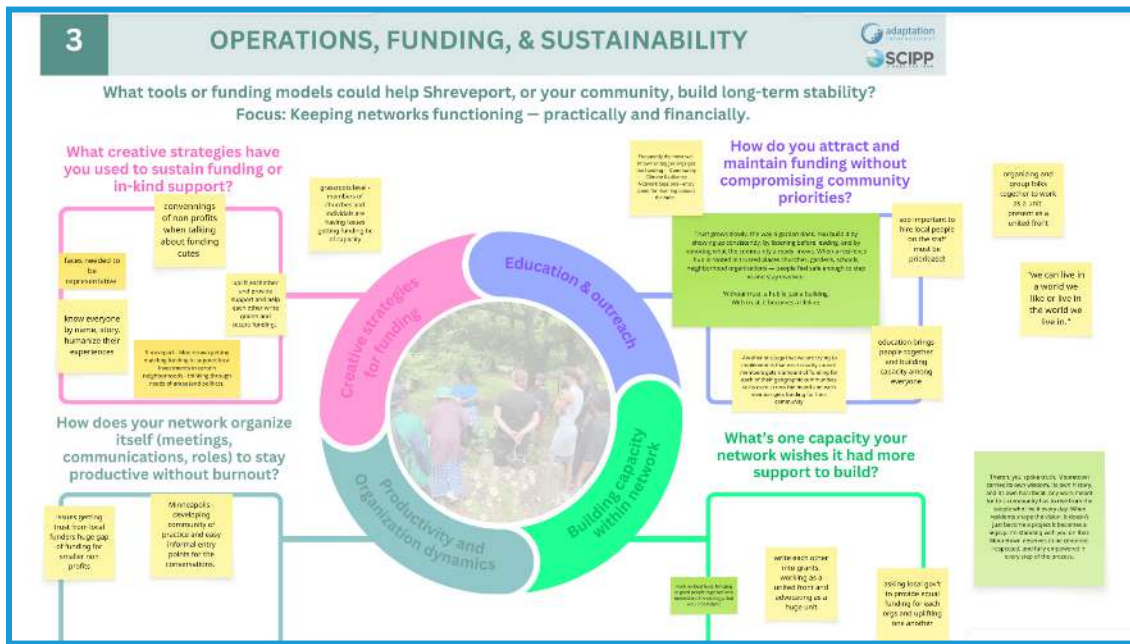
3

OPERATIONS, FUNDING, & SUSTAINABILITY

adaptation

SCIPP

What tools or funding models could help Shreveport, or your community, build long-term stability?
Focus: Keeping networks functioning — practically and financially.

What creative strategies have you used to sustain funding or in-kind support?

convennings of non profits when talking about funding cutes

grassroots level - members of churches and individuals are having issues getting funding b/c of capacity

faces needed to be representative

know everyone by name, story, humanize their experiences

uplift each other and provide support and help each other write grants and secure funding.

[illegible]

How do you attract and maintain funding without compromising community priorities?

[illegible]

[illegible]

also important to hire local people on the staff must be prioritized!

organizing and group folks together to work as a unit present as a united front

"we can live in a world we like or live in the world we live in."

education brings people together and building capacity among everyone

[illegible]

Creative strategies for funding

Education & outreach

Building capacity within network

Productivity and Organization dynamics

How does your network organize itself (meetings, communications, roles) to stay productive without burnout?

issues getting trust from local funders huge gap of funding for smaller non profits

Minneapolis - developing community of practice and easy informal entry points for the conversations.

What's one capacity your network wishes it had more support to build?

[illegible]

write each other into grants, working as a united front and advocating as a huge unit

asking local gov't to provide equal funding for each orgs and uplifting one another

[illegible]